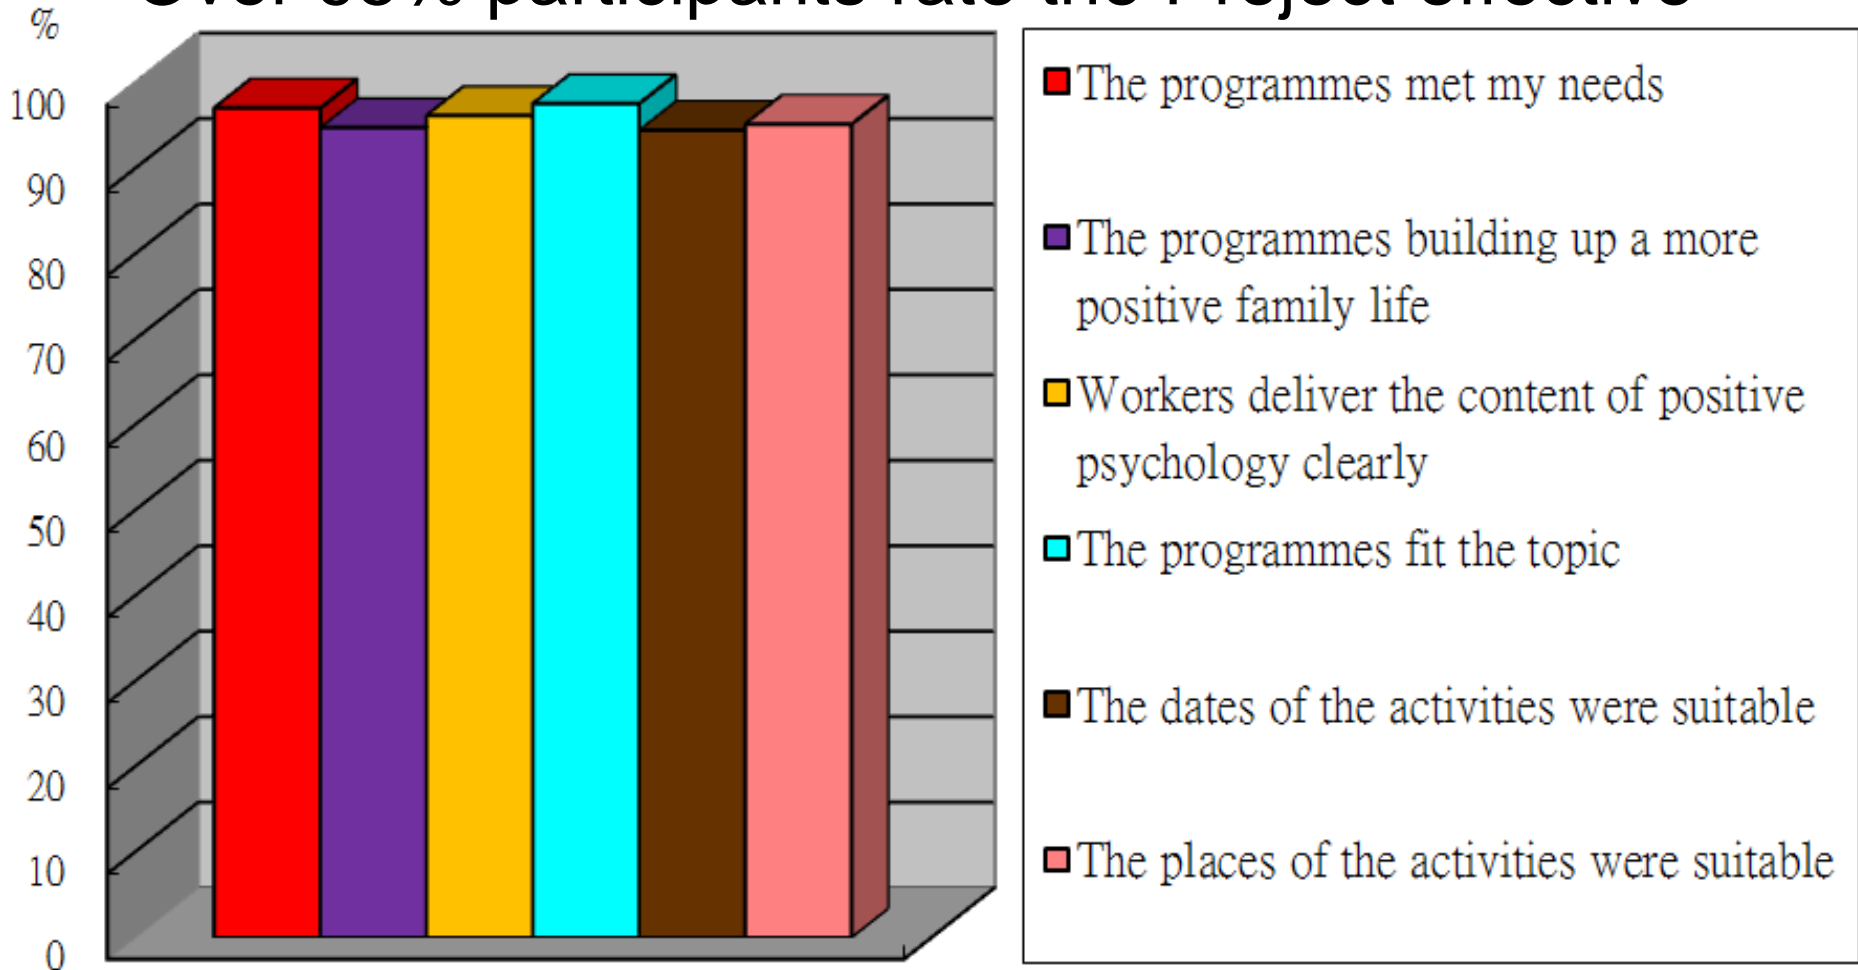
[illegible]

%

100
90
80
70
60
50
40
30
20
10
0

The programmes met my needs

The programmes building up a more positive family life

Workers deliver the content of positive psychology clearly

The programmes fit the topic

The dates of the activities were suitable

The places of the activities were suitable